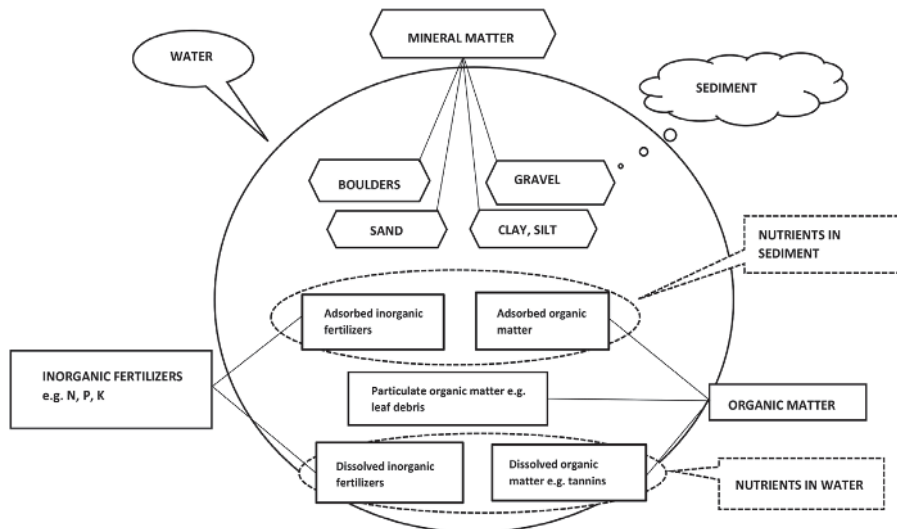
MINERAL MATTER

WATER

SEDIMENT

BOULDERS

GRAVEL

SAND

CLAY, SILT

NUTRIENTS IN SEDIMENT

Adsorbed inorganic fertilizers

Adsorbed organic matter

INORGANIC FERTILIZERS e.g. N, P, K

Particulate organic matter e.g. leaf debris

ORGANIC MATTER

Dissolved inorganic fertilizers

Dissolved organic matter e.g. tannins

NUTRIENTS IN WATER